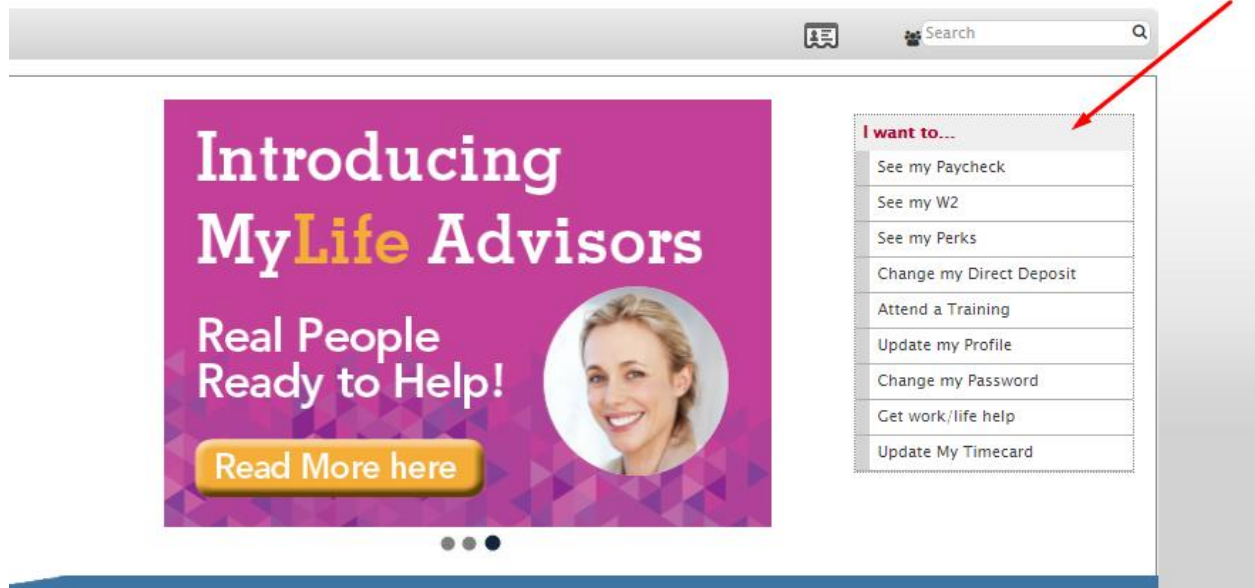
Search

Introducing MyLife Advisors

Real People Ready to Help!

Read More here

I want to...

See my Paycheck

See my W2

See my Perks

Change my Direct Deposit

Attend a Training

Update my Profile

Change my Password

Get work/life help

Update My Timecard